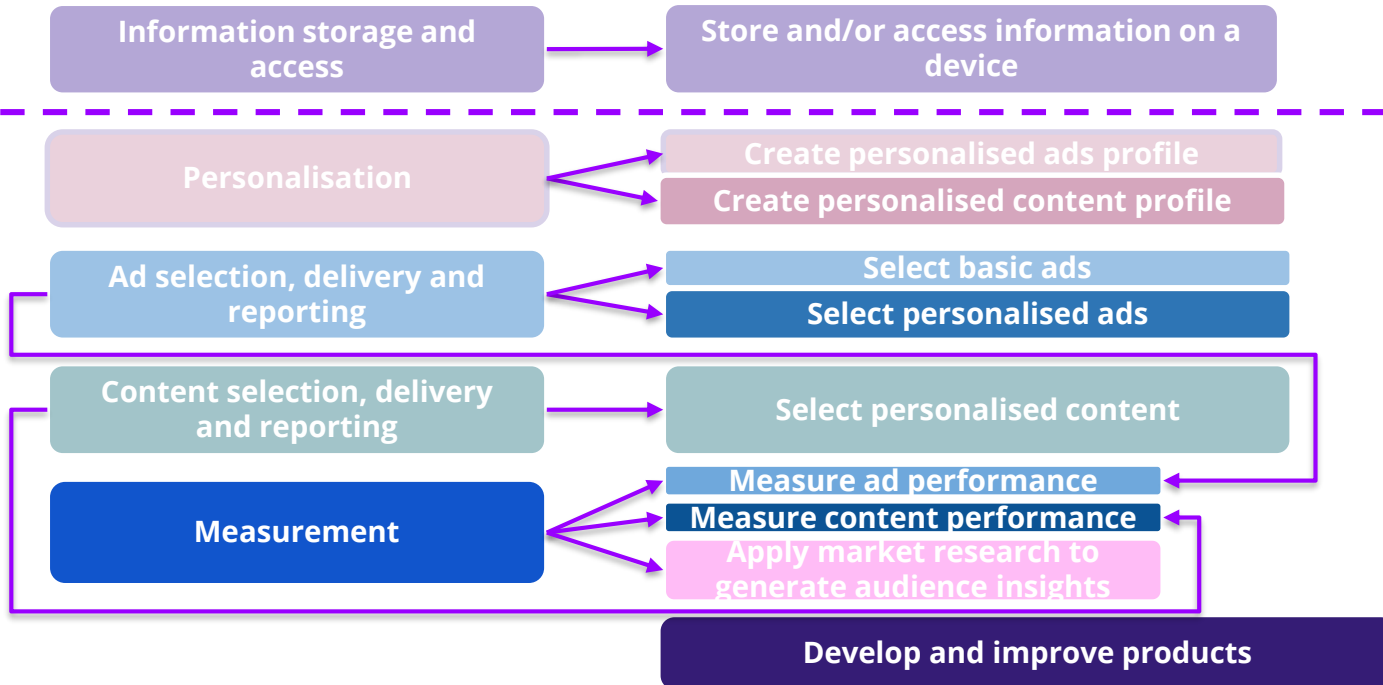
Information storage and access

Store and/or access information on a device

Personalisation

Create personalised ads profile

Create personalised content profile

Ad selection, delivery and reporting

Select basic ads

Select personalised ads

Content selection, delivery and reporting

Select personalised content

Measurement

Measure ad performance

Measure content performance

Apply market research to generate audience insights

Develop and improve products